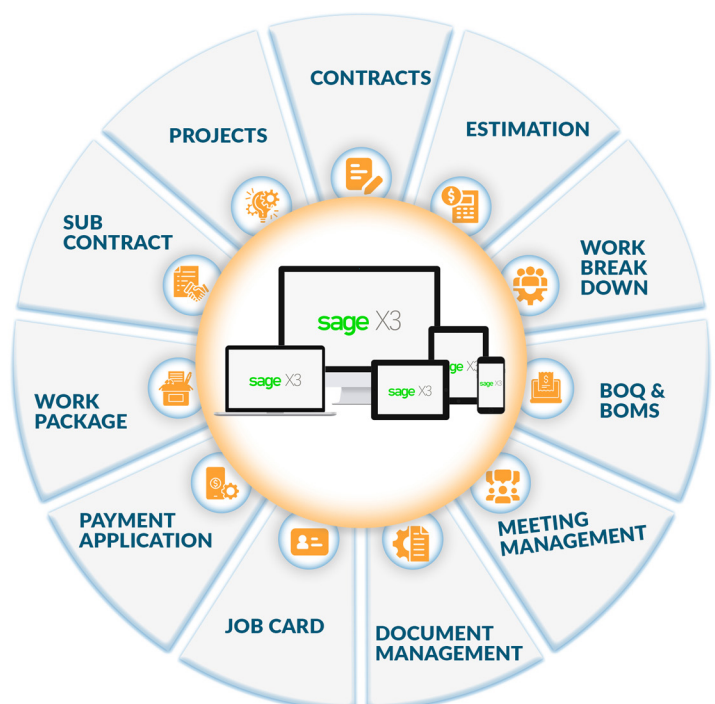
CONTRACTS

ESTIMATION

WORK BREAK DOWN

BOQ & BOMS

MEETING MANAGEMENT

DOCUMENT MANAGEMENT

JOB CARD

PAYMENT APPLICATION

WORK PACKAGE

SUB CONTRACT

PROJECTS

sage X3

sage X3

sage X3

sage X3

sage X3